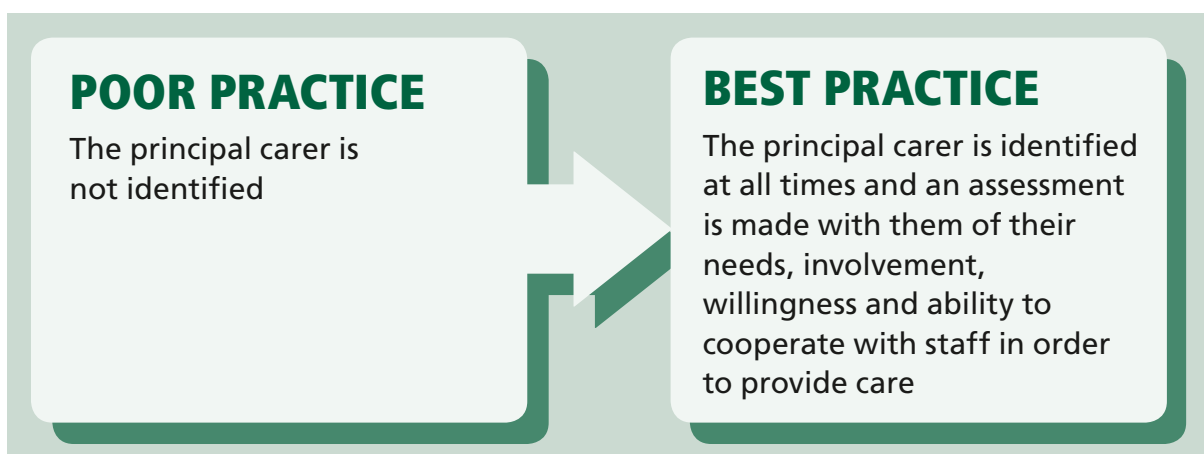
POOR PRACTICE
The principal carer is not identified

BEST PRACTICE
The principal carer is identified at all times and an assessment is made with them of their needs, involvement, willingness and ability to cooperate with staff in order to provide care